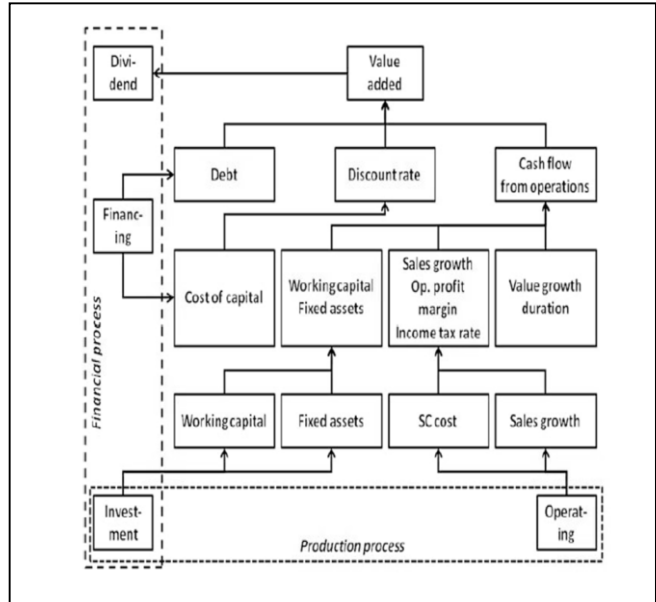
Dividend

Value added

Debt

Discount rate

Cash flow from operations

Financing

Cost of capital

Working capital Fixed assets

Sales growth Op. profit margin Income tax rate

Value growth duration

Financial process

Working capital

Fixed assets

SC cost

Sales growth

Investment

Operating

Production process